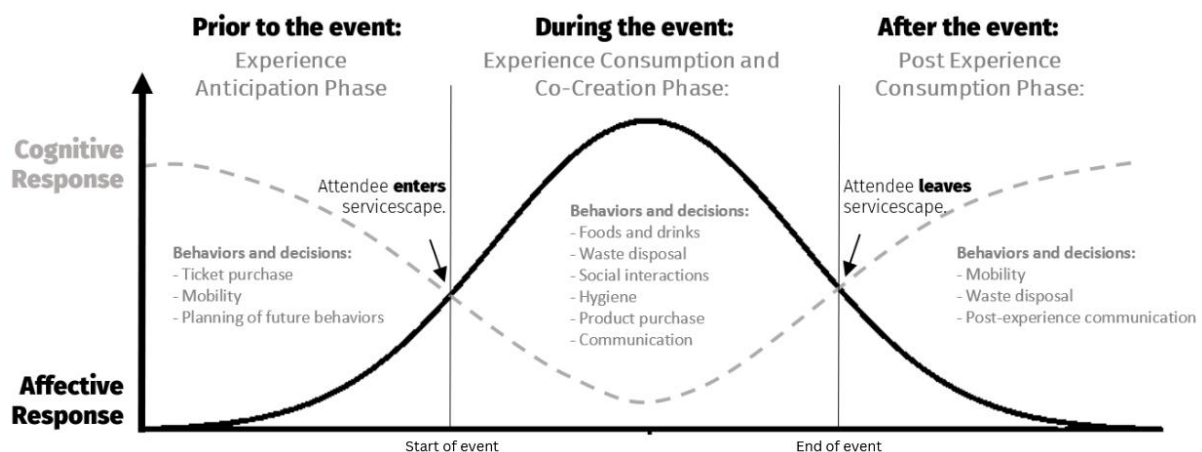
**Prior to the event:**
Experience Anticipation Phase

**During the event:**
Experience Consumption and Co-Creation Phase:

**After the event:**
Post Experience Consumption Phase:

Cognitive Response

Attendee **enters** servicescape.

Behaviors and decisions:
- Ticket purchase
- Mobility
- Planning of future behaviors

Behaviors and decisions:
- Foods and drinks
- Waste disposal
- Social interactions
- Hygiene
- Product purchase
- Communication

Attendee **leaves** servicescape.

Behaviors and decisions:
- Mobility
- Waste disposal
- Post-experience communication

Affective Response

Start of event

End of event